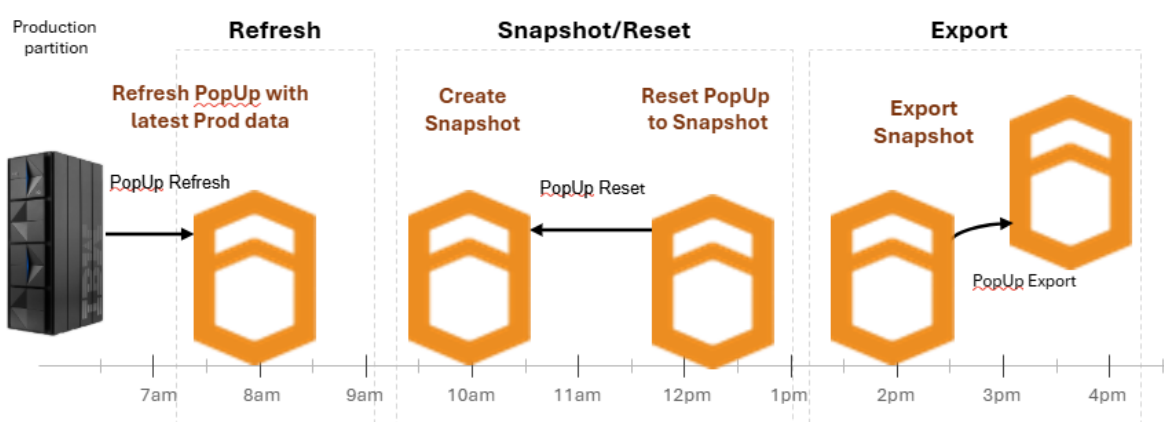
Production partition

Refresh

Snapshot/Reset

Export

Refresh PopUp with latest Prod data

Create Snapshot

Reset PopUp to Snapshot

Export Snapshot

PopUp Refresh

PopUp Reset

PopUp Export

IBM

7am 8am 9am 10am 11am 12pm 1pm 2pm 3pm 4pm